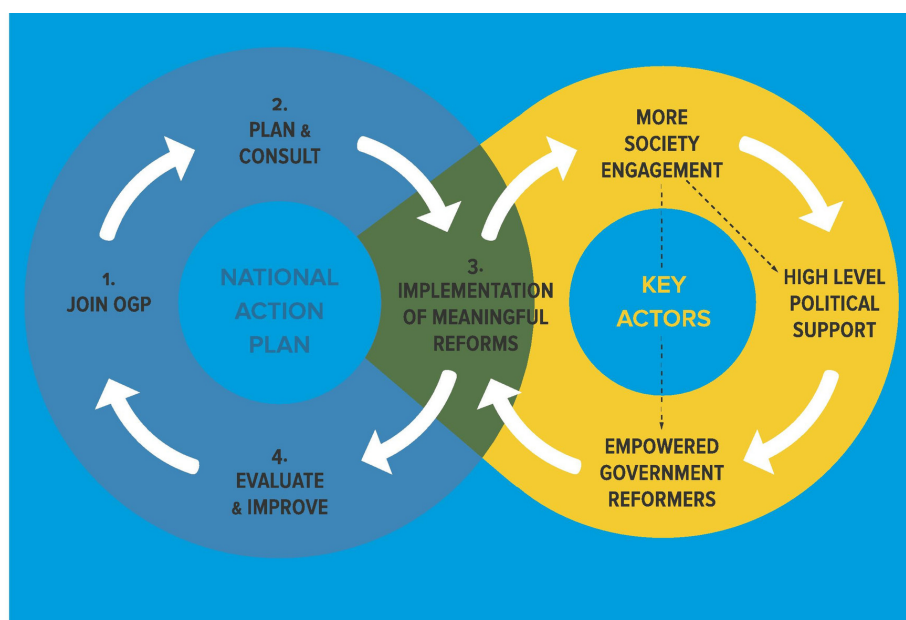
2. PLAN & CONSULT

1. JOIN OGP

NATIONAL ACTION PLAN

3. IMPLEMENTATION OF MEANINGFUL REFORMS

4. EVALUATE & IMPROVE

MORE SOCIETY ENGAGEMENT

KEY ACTORS

HIGH LEVEL POLITICAL SUPPORT

EMPOWERED GOVERNMENT REFORMERS